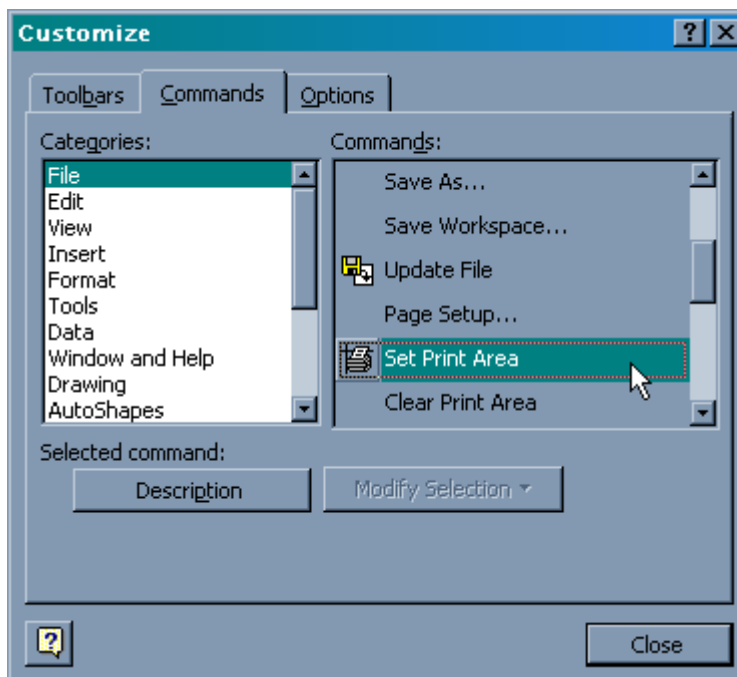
Customize

? X

Toolbars | Commands | Options

Categories:
File
Edit
View
Insert
Format
Tools
Data
Window and Help
Drawing
AutoShapes

Commands:
Save As...
Save Workspace...
Update File
Page Setup...
Set Print Area
Clear Print Area

Selected command:
Description
Modify Selection ▾

Close